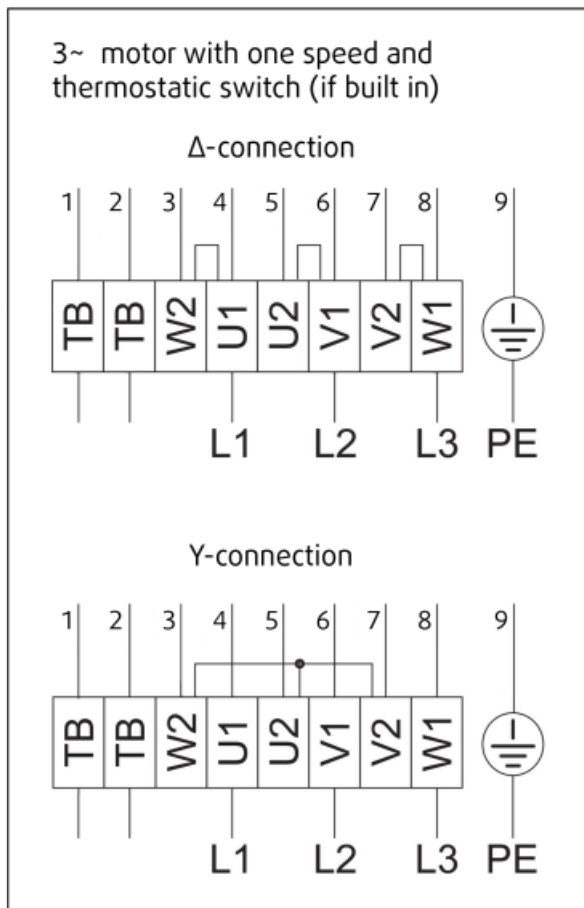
3~ motor with one speed and thermostatic switch (if built in)

Δ-connection

1 2 3 4 5 6 7 8 9

TB TB W2 U1 U2 V1 V2 W1

L1 L2 L3 PE

Y-connection

1 2 3 4 5 6 7 8 9

TB TB W2 U1 U2 V1 V2 W1

L1 L2 L3 PE